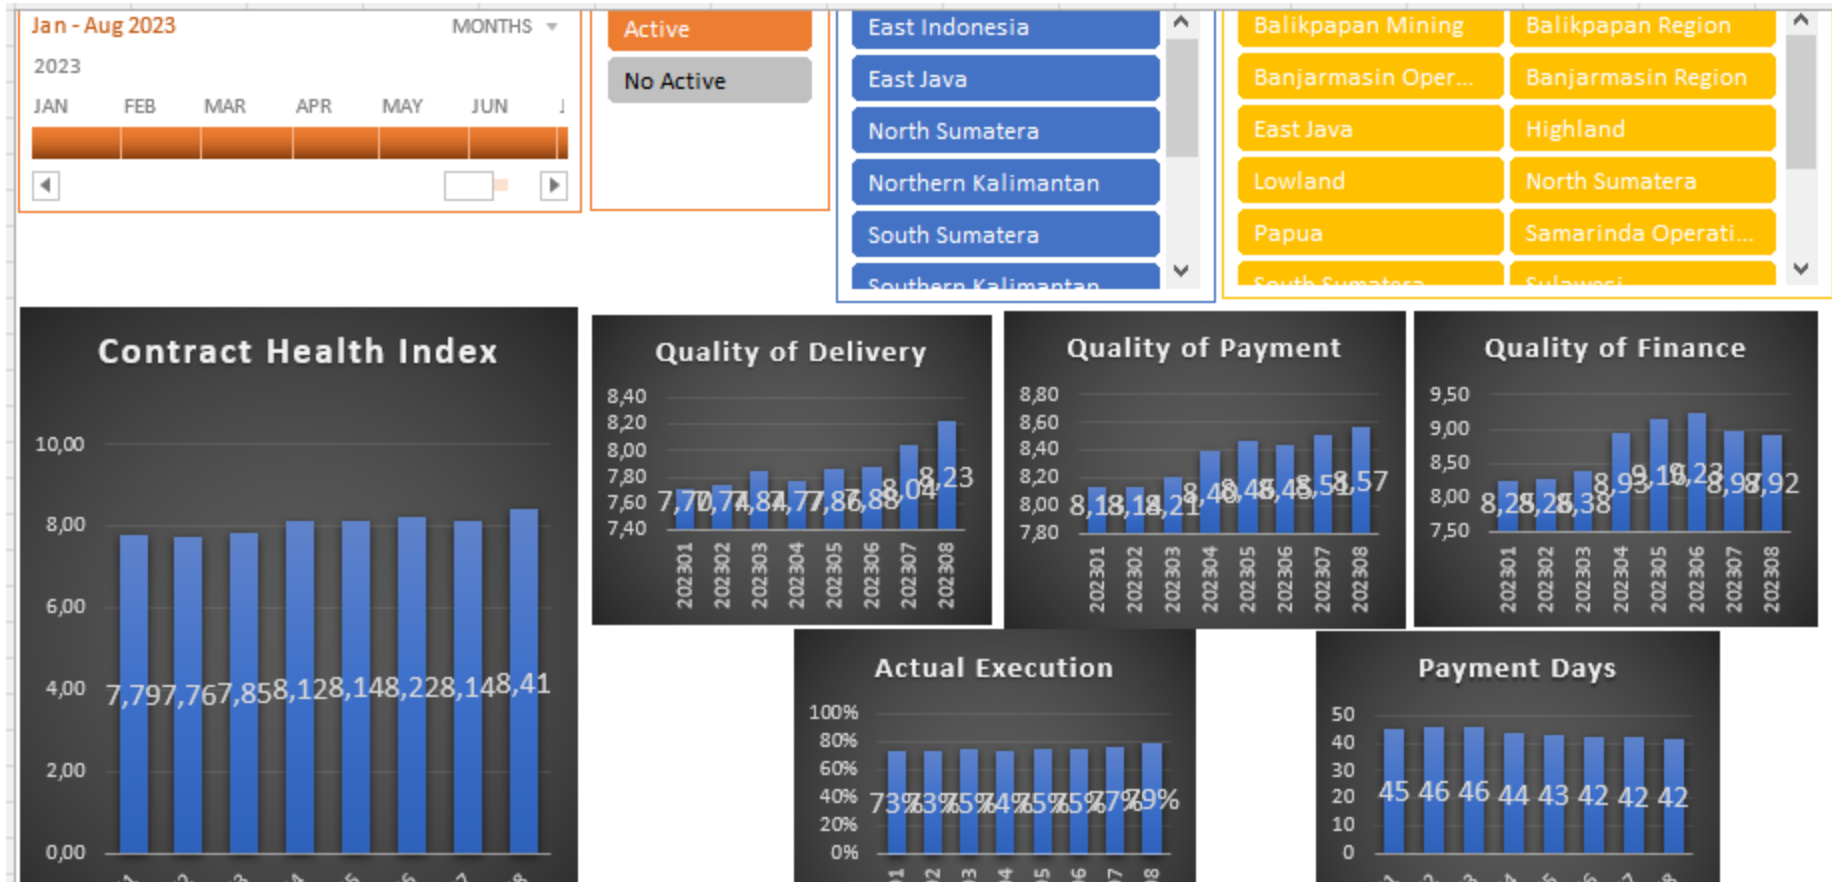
Jan - Aug 2023
MONTHS
2023
JAN FEB MAR APR MAY JUN

Active
No Active

East Indonesia
East Java
North Sumatera
Northern Kalimantan
South Sumatera
Southern Kalimantan

Balikpapan Mining
Balikpapan Region
Banjarmasin Oper...
Banjarmasin Region
East Java
Highland
Lowland
North Sumatera
Papua
Samarinda Operati...
South Sumatera
Sulawesi

Contract Health Index
10,00
8,00
6,00
4,00
2,00
0,00
7,79 7,76 7,85 8,12 8,14 8,22 8,14 8,41

Quality of Delivery
8,40
8,20
8,00
7,80
7,60
7,40
7,70 7,74 7,84 7,77 7,86 7,88 8,04 8,23
202301 202302 202303 202304 202305 202306 202307 202308

Quality of Payment
8,80
8,60
8,40
8,20
8,00
7,80
8,18 8,18 8,21 8,40 8,46 8,48 8,51 8,57
202301 202302 202303 202304 202305 202306 202307 202308

Quality of Finance
9,50
9,00
8,50
8,00
7,50
8,28 8,28 8,38 8,93 9,10 9,23 8,98 8,92
202301 202302 202303 202304 202305 202306 202307 202308

Actual Execution
100%
80%
60%
40%
20%
0%
73% 73% 75% 74% 75% 75% 77% 79%

Payment Days
50
40
30
20
10
0
45 46 46 44 43 42 42 42